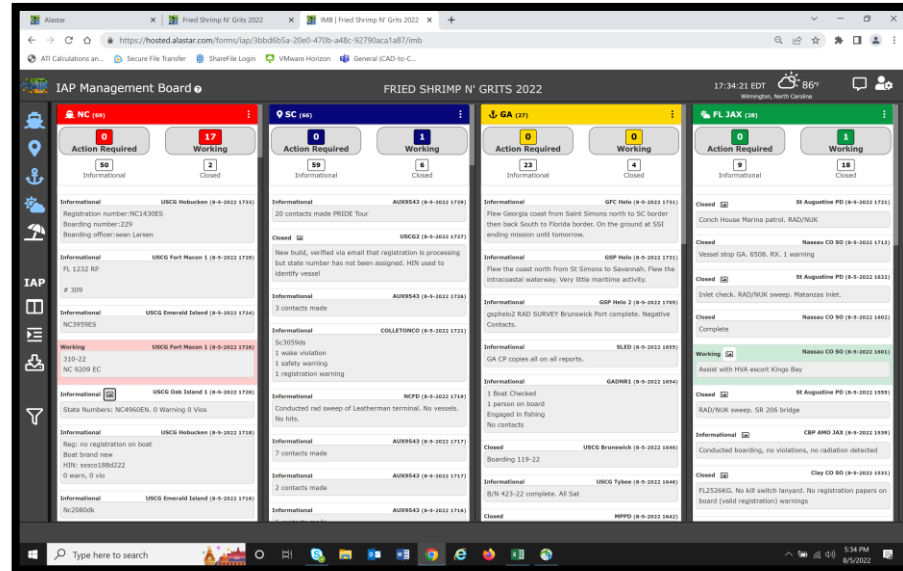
Alastar | Fried Shrimp N' Grits 2022 | IMB | Fried Shrimp N' Grits 2022

https://hosted.alastar.com/forms/iap/3bbd6b5a-20e0-470b-a48c-92790aca1a87/imb

ATI Calculations an... | Secure File Transfer | ShareFile Login | VMware Horizon | General (CAD-to-C...

IAP Management Board

FRIED SHRIMP N' GRITS 2022

17:34:21 EDT 86°F
Wilmington, North Carolina

IAP

NC (69)
0 Action Required
17 Working
50 Informational
2 Closed

Informational USCG Hobucken (8-5-2022 1733)
Registration number:NC1430ES
Boarding number:229
Boarding officer:sean Larsen

Informational USCG Fort Macon 1 (8-5-2022 1729)
FL 1232 RP

# 309

Informational USCG Emerald Island (8-5-2022 1724)
NC3959ES

Working USCG Fort Macon 1 (8-5-2022 1720)
310-22
NC 9209 EC

Informational USCG Oak Island 1 (8-5-2022 1720)
State Numbers: NC4960EN. 0 Warning 0 Vios

Informational USCG Hobucken (8-5-2022 1718)
Reg: no registration on boat
Boat brand new
HIN: sxsco188d222
0 warn, 0 vio

Informational USCG Emerald Island (8-5-2022 1716)
Nc2080dk

SC (66)
0 Action Required
1 Working
59 Informational
6 Closed

Informational AUX9543 (8-5-2022 1729)
20 contacts made PRIDE Tour

Closed USCG2 (8-5-2022 1727)
New build, verified via email that registration is processing but state number has not been assigned. HIN used to identify vessel

Informational AUX9543 (8-5-2022 1726)
3 contacts made

Informational COLLETONCO (8-5-2022 1721)
Sc3059ds
1 wake violation
1 safety warning
1 registration warning

Informational NCPD (8-5-2022 1719)
Conducted rad sweep of Leatherman terminal. No vessels. No hits.

Informational AUX9543 (8-5-2022 1717)
7 contacts made

Informational AUX9543 (8-5-2022 1717)
2 contacts made

Informational AUX9543 (8-5-2022 1716)

GA (27)
0 Action Required
0 Working
23 Informational
3 Closed

Informational GFC Helo (8-5-2022 1731)
Flew Georgia coast from Saint Simons north to SC border then back South to Florida border. On the ground at SSI ending mission until tomorrow.

Informational GSP Helo (8-5-2022 1718)
Flew the coast north from St Simons to Savannah. Flew the intracoastal waterway. Very little maritime activity.

Informational GSP Helo 2 (8-5-2022 1705)
gsphelo2 RAD SURVEY Brunswick Port complete. Negative Contacts.

Informational SLED (8-5-2022 1655)
GA CP copies all on all reports.

Informational GADNR1 (8-5-2022 1654)
1 Boat Checked
1 person on board
Engaged in fishing
No contacts

Closed USCG Brunswick (8-5-2022 1646)
Boarding 119-22

Informational USCG Tybee (8-5-2022 1646)
B/N 423-22 complete. All Sat

Closed MPPD (8-5-2022 1642)

FL JAX (28)
0 Action Required
1 Working
9 Informational
18 Closed

Closed St Augustine PD (8-5-2022 1721)
Conch House Marina patrol. RAD/NUK

Closed Nassau CO SO (8-5-2022 1713)
Vessel stop GA. 6508. RX. 1 warning

Closed St Augustine PD (8-5-2022 1622)
Inlet check. RAD/NUK sweep. Matanzas inlet.

Closed Nassau CO SO (8-5-2022 1602)
Complete

Working Nassau CO SO (8-5-2022 1601)
Assist with HVA escort Kings Bay

Closed St Augustine PD (8-5-2022 1555)
RAD/NUK sweep. SR 206 bridge

Informational CBP AMO JAX (8-5-2022 1539)
Conducted boarding, no violations, no radiation detected

Closed Clay CO SO (8-5-2022 1531)
FL2526KG. No kill switch lanyard. No registration papers on board (valid registration) warnings

Type here to search

5:34 PM
8/5/2022